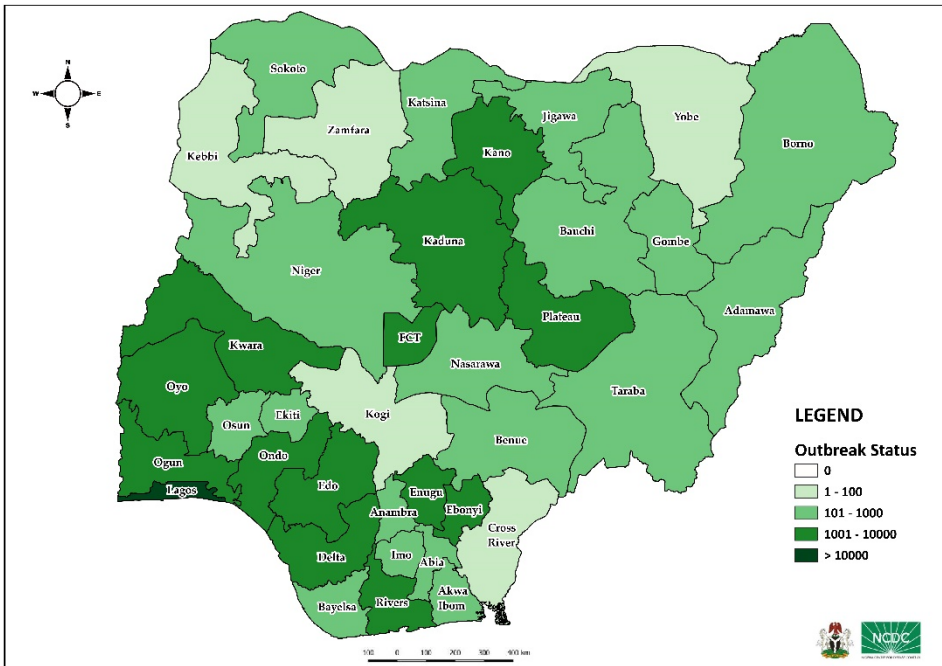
N
W E
S

Sokoto
Katsina
Jigawa
Yobe
Zamfara
Kano
Borno
Kebbi
Bauchi
Gombe
Kaduna
Niger
Adamawa
Plateau
FCT
Kwara
Nasarawa
Oyo
Taraba
Osun
Ekiti
Kogi
Benue
Ogun
Ondo
Lagos
Edo
Enugu
Ebonyi
Anambra
Cross River
Delta
Imo
Abia
Akwa Ibom
Bayelsa
Rivers

LEGEND
Outbreak Status
0
1 - 100
101 - 1000
1001 - 10000
> 10000

100 0 100 200 300 400 km

NCDC